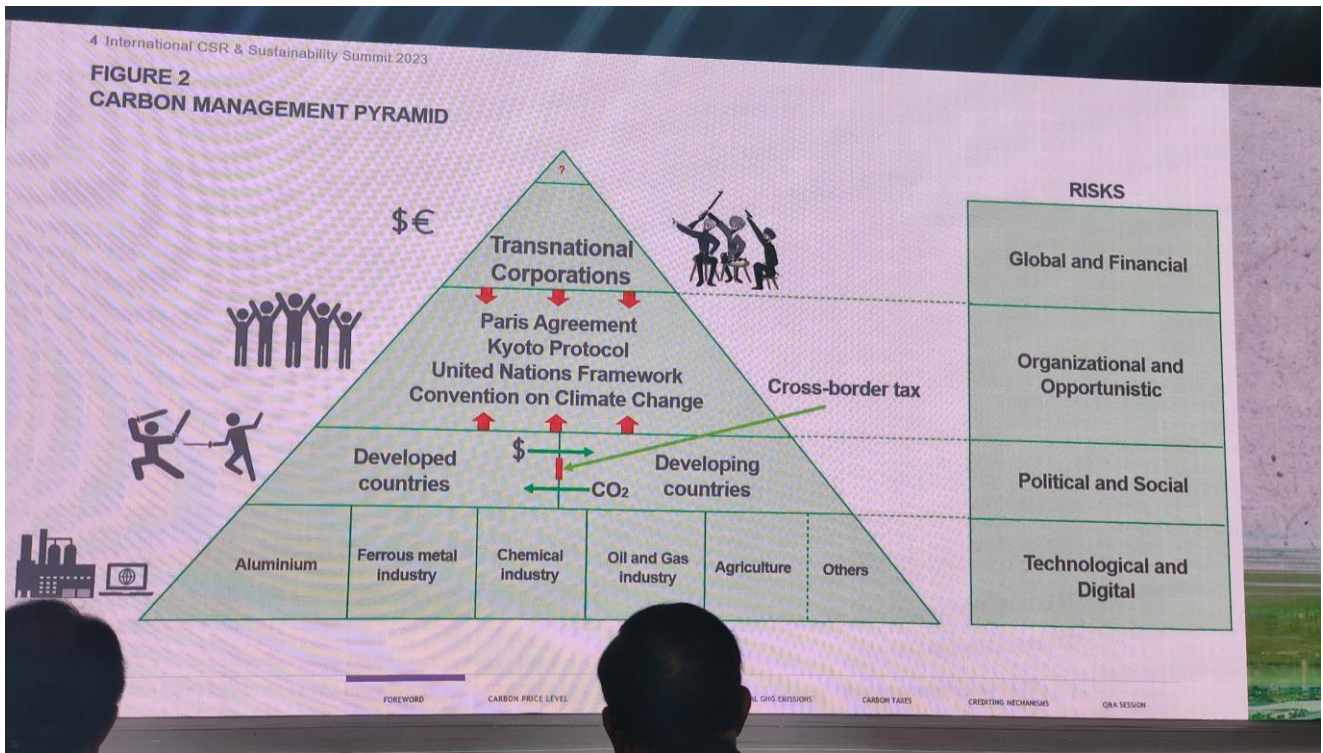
4 International CSR & Sustainability Summit 2023

FIGURE 2
CARBON MANAGEMENT PYRAMID

?

$€

Transnational Corporations

Paris Agreement
Kyoto Protocol
United Nations Framework
Convention on Climate Change

Cross-border tax

Developed countries

$

$CO_2$

Developing countries

Aluminium

Ferrous metal industry

Chemical industry

Oil and Gas Industry

Agriculture

Others

RISKS

Global and Financial

Organizational and Opportunistic

Political and Social

Technological and Digital

FOREWORD CARBON PRICE LEVEL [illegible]L GHG EMISSIONS CARBON TAXES CREDITING MECHANISMS Q&A SESSION